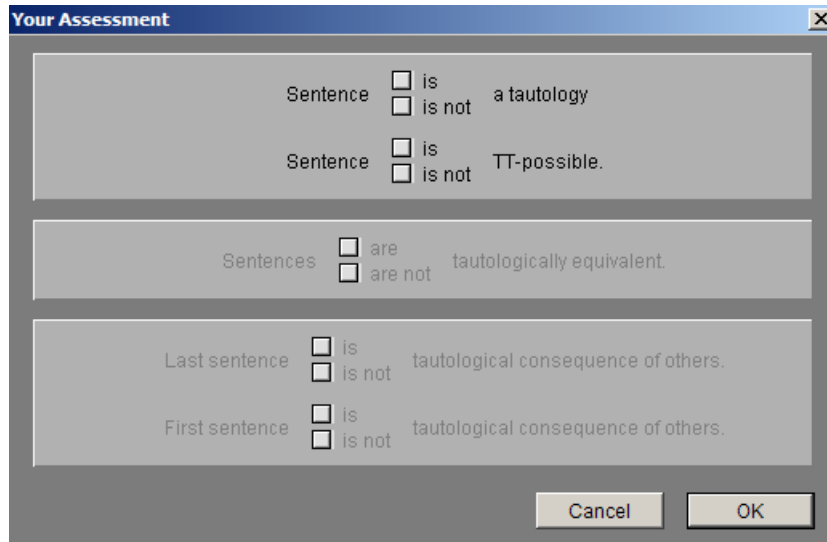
Your Assessment

Sentence is / is not a tautology

Sentence is / is not TT-possible.

Sentences are / are not tautologically equivalent.

Last sentence is / is not tautological consequence of others.

First sentence is / is not tautological consequence of others.

Cancel OK